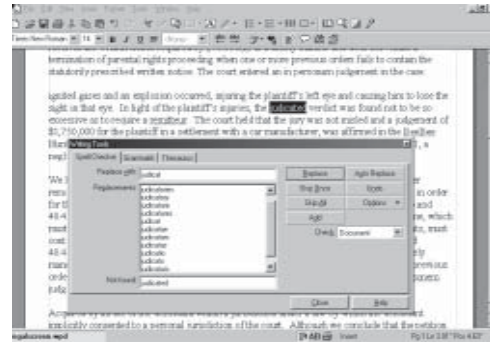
termination of parental rights proceeding when one or more previous orders fails to contain the statutorily prescribed written notice. The court entered an in personam judgement in the case.

ignited gases and an explosion occurred, injuring the plaintiff's left eye and causing him to lose the sight in that eye. In light of the plaintiff's injuries, the judicated verdict was found not to be so excessive as to require a remittitur. The court held that the jury was not misled and a judgement of $5,750,000 for the plaintiff in a settlement with a car manufacturer, was affirmed in the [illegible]

Writing Tools

Spell Checker | Grammatik | Thesaurus

Replace with: judicial

Replacements: adjudicates, judicatories, judicatory, judicature, judicial, judiciary

Replace | Auto Replace
Skip Once | Undo
Skip All | Options
Add

Check: Document

Not found: judicated

Close | Help

Accordingly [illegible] implicitly consented to a personal jurisdiction of the court. Although we conclude that the petition

Pg 3 Ln 3.81" Pos 4.83"